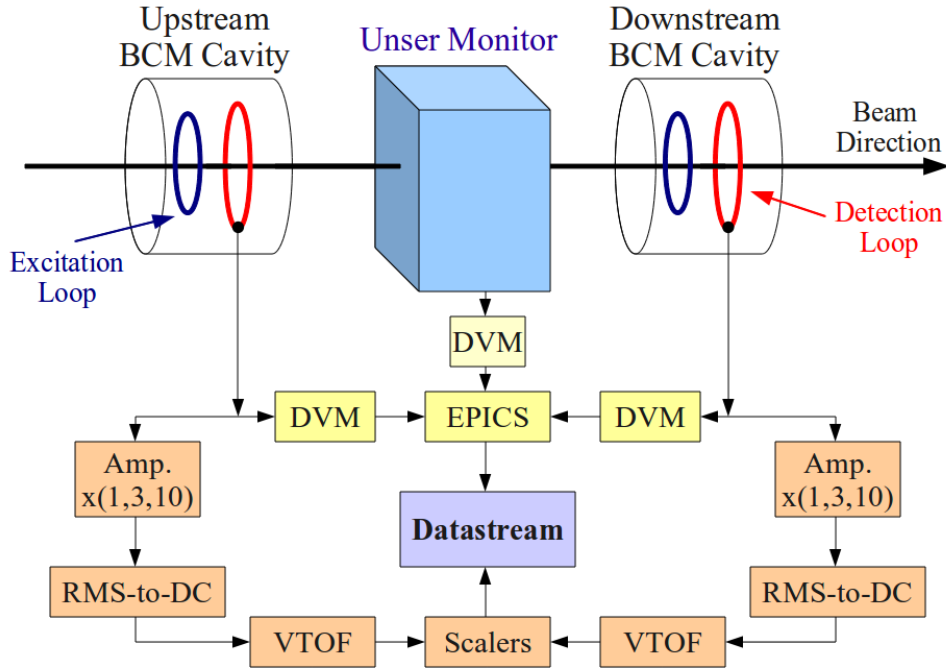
Upstream BCM Cavity

Unser Monitor

Downstream BCM Cavity

Beam Direction

Excitation Loop

Detection Loop

DVM

DVM

EPICS

DVM

Amp. x(1,3,10)

Amp. x(1,3,10)

Datastream

RMS-to-DC

RMS-to-DC

VTOF

Scalers

VTOF